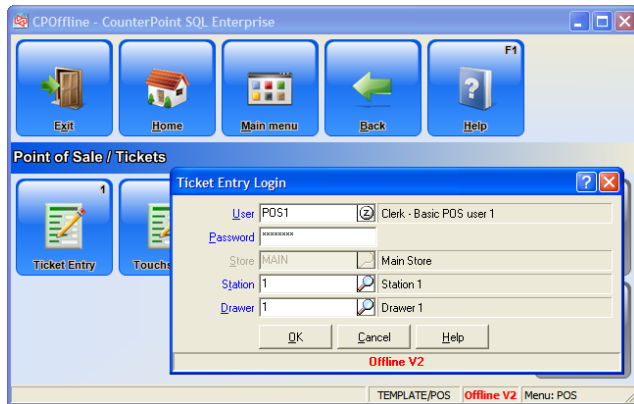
CPOffline - CounterPoint SQL Enterprise

Exit
Home
Main menu
Back
F1
Help

Point of Sale / Tickets

1
Ticket Entry
Touchs

Ticket Entry Login

User POS1 Clerk - Basic POS user 1
Password ********
Store MAIN Main Store
Station 1 Station 1
Drawer 1 Drawer 1

OK
Cancel
Help

Offline V2

TEMPLATE/POS Offline V2 Menu: POS